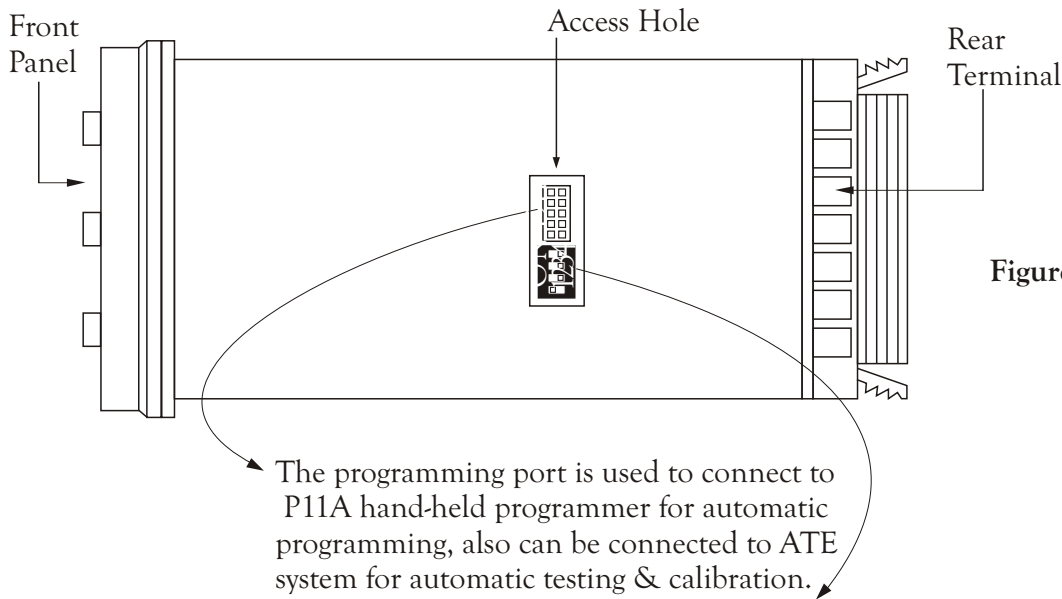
Front Panel

Access Hole

Rear Terminal

Figure

The programming port is used to connect to P11A hand-held programmer for automatic programming, also can be connected to ATE system for automatic testing & calibration.